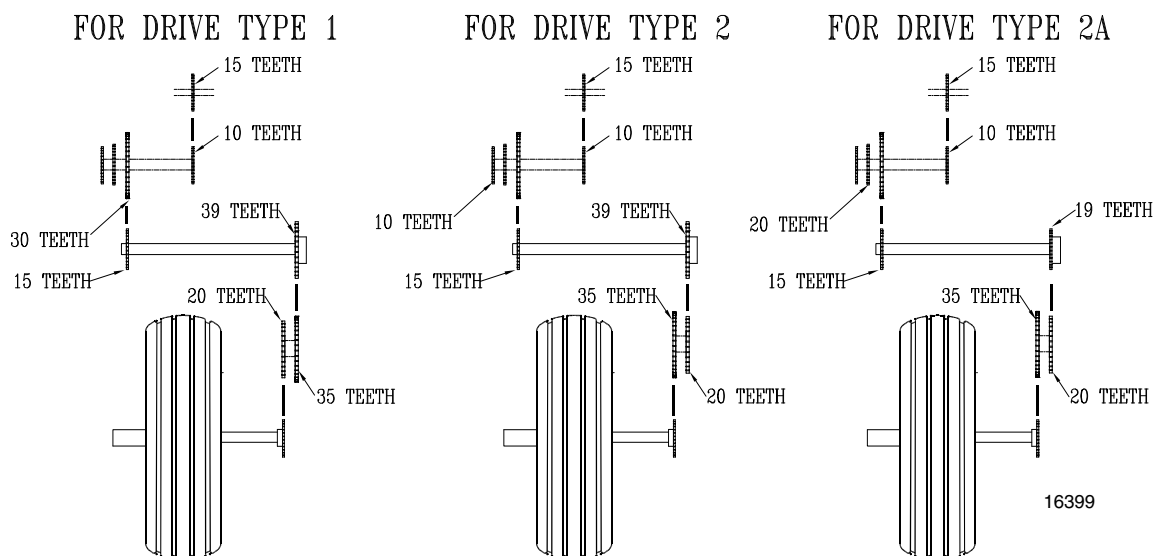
FOR DRIVE TYPE 1

15 TEETH
10 TEETH
30 TEETH
39 TEETH
15 TEETH
20 TEETH
35 TEETH

FOR DRIVE TYPE 2

15 TEETH
10 TEETH
10 TEETH
39 TEETH
15 TEETH
35 TEETH
20 TEETH

FOR DRIVE TYPE 2A

15 TEETH
10 TEETH
20 TEETH
19 TEETH
15 TEETH
35 TEETH
20 TEETH

16399